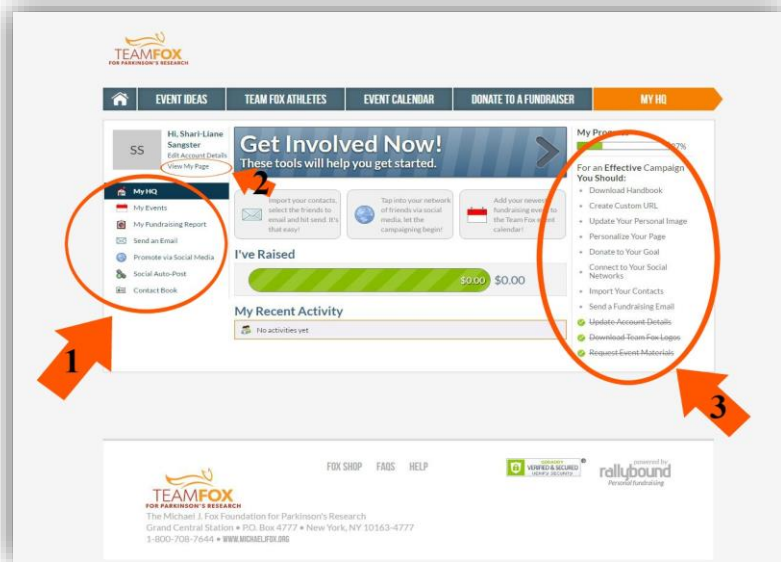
TEAMFOX
FOR PARKINSON'S RESEARCH

EVENT IDEAS | TEAM FOX ATHLETES | EVENT CALENDAR | DONATE TO A FUNDRAISER | MY HQ

SS

Hi, Shari-Liane Sangster
Edit Account Details
View My Page

2

My HQ
My Events
My Fundraising Report
Send an Email
Promote via Social Media
Social Auto-Post
Contact Book

1

Get Involved Now!
These tools will help you get started.

Import your contacts, select the friends to email and hit send. It's that easy!

Tap into your network of friends via social media, let the campaigning begin!

Add your newest fundraising event to the Team Fox event calendar!

I've Raised

$0.00 $0.00

My Recent Activity

No activities yet

My Progress
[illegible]%

For an Effective Campaign You Should:

Download Handbook
Create Custom URL
Update Your Personal Image
Personalize Your Page
Donate to Your Goal
Connect to Your Social Networks
Import Your Contacts
Send a Fundraising Email
Update Account Details
Download Team Fox Logos
Request Event Materials

3

FOX SHOP FAQS HELP

VERIFIED & SECURED

powered by
rallybound
Personal fundraising

TEAMFOX
FOR PARKINSON'S RESEARCH
The Michael J. Fox Foundation for Parkinson's Research
Grand Central Station • P.O. Box 4777 • New York, NY 10163-4777
1-800-708-7644 • WWW.MICHAELJFOX.ORG